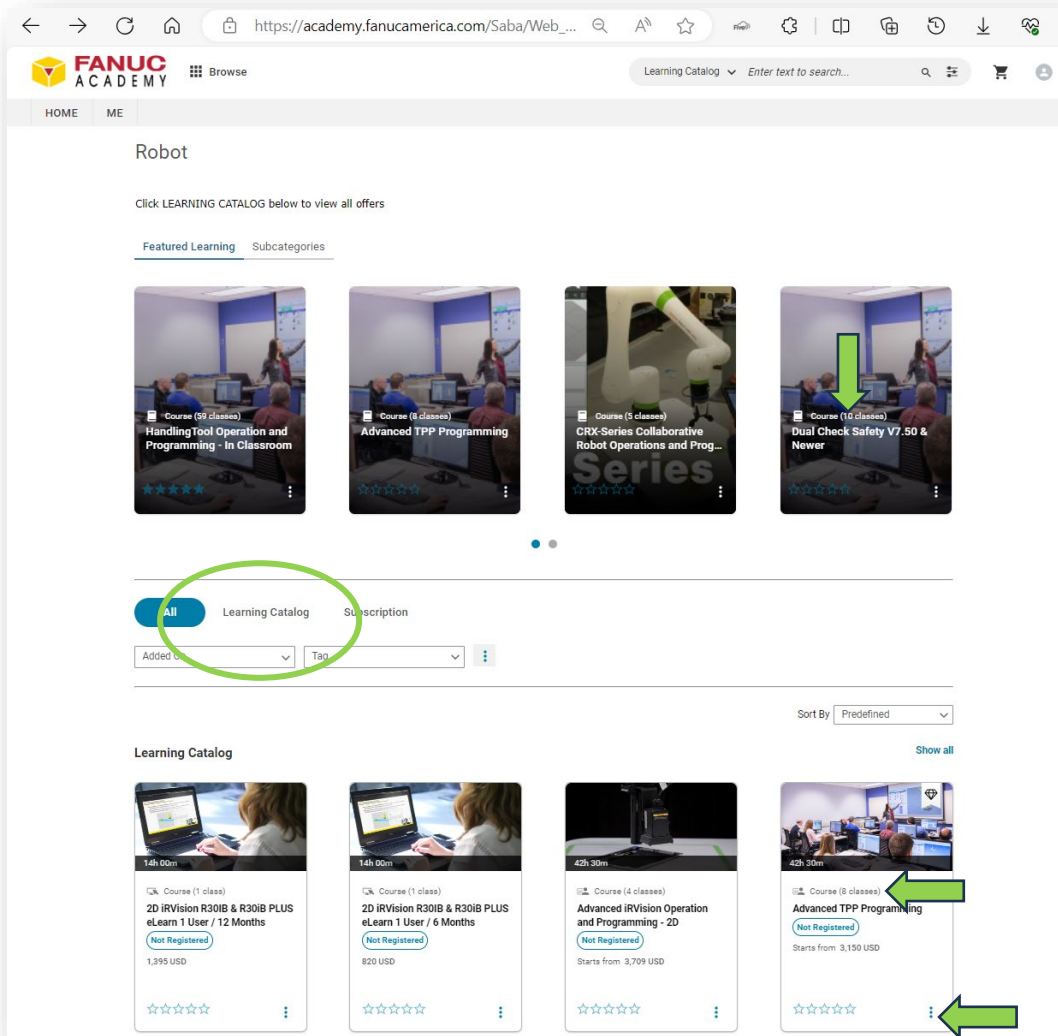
https://academy.fanucamerica.com/Saba/Web_...

FANUC ACADEMY

Browse

Learning Catalog

Enter text to search...

HOME

ME

Robot

Click LEARNING CATALOG below to view all offers

Featured Learning

Subcategories

Course (59 classes)
HandlingTool Operation and Programming - In Classroom

Course (8 classes)
Advanced TPP Programming

Course (5 classes)
CRX-Series Collaborative Robot Operations and Prog...

Course (10 classes)
Dual Check Safety V7.50 & Newer

All

Learning Catalog

Subscription

Added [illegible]

Tag

Sort By

Predefined

Learning Catalog

Show all

14h 00m
Course (1 class)
2D iRVision R30IB & R30iB PLUS eLearn 1 User / 12 Months
Not Registered
1,395 USD

14h 00m
Course (1 class)
2D iRVision R30IB & R30iB PLUS eLearn 1 User / 6 Months
Not Registered
820 USD

42h 30m
Course (4 classes)
Advanced iRVision Operation and Programming - 2D
Not Registered
Starts from 3,709 USD

42h 30m
Course (8 classes)
Advanced TPP Programming
Not Registered
Starts from 3,150 USD